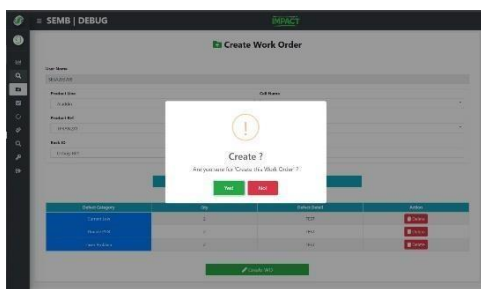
SEMB | DEBUG

IMPACT

Create Work Order

User Name

Product Line

Cell Name

Product Ref

Batch ID

Create ?

Are you sure for 'Create this Work Order' ?

Yes! No!

| Defect Category | Qty | Defect Detail | Action |
|---|---|---|---|
| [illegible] | 2 | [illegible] | Delete |
| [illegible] | 2 | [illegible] | Delete |
| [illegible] | 2 | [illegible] | Delete |

Create WO